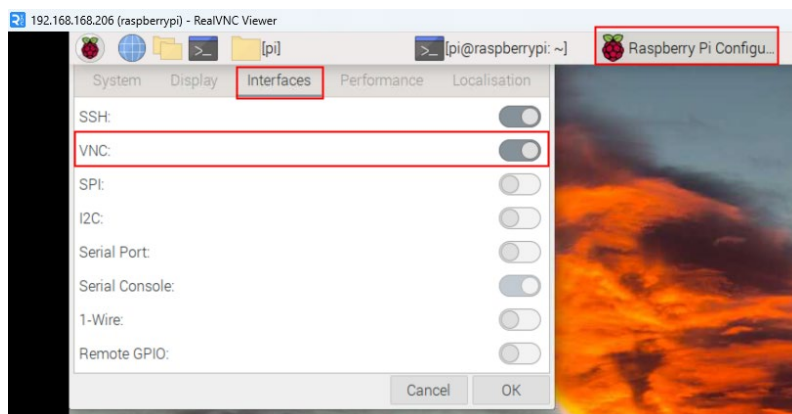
192.168.168.206 (raspberrypi) - RealVNC Viewer

[pi]

[pi@raspberrypi: ~]

Raspberry Pi Configu...

System Display Interfaces Performance Localisation

SSH:

VNC:

SPI:

I2C:

Serial Port:

Serial Console:

1-Wire:

Remote GPIO:

Cancel OK